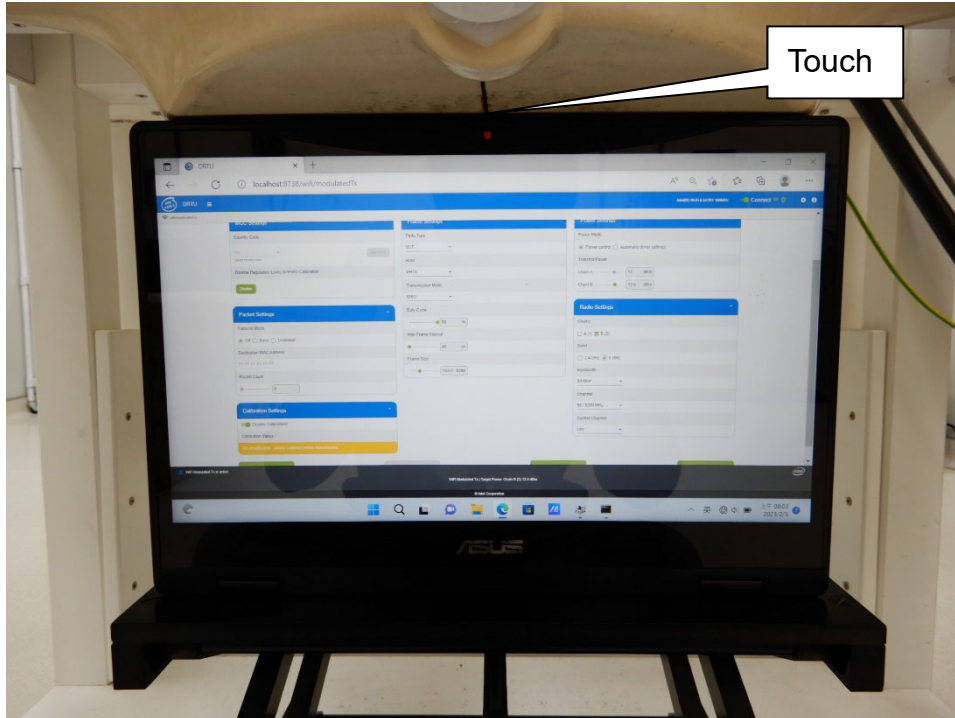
Touch

DRTU

localhost:8738/wifi/modulatedTx

DRTU

Connect

Country Code

Disable Regulatory (Lock to World Calibration)

Packet Settings

Transmit Mode

Destination MAC Address

Packet Count

Calibration Settings

Disable Calibration

Calibration Status

Frame Type

Rate

Transmission Mode

Data Mode

Inter Frame Interval

Frame Size

Power Settings

Power Mode

Power control

Automatic (driver setting)

Transmit Power

Chain A

Chain B

Radio Settings

Chains

Band

2.4 GHz

5 GHz

Bandwidth

Channel

Control Channel

WiFi Modulated Tx | Target Power - Chain A (2) 15.0 dBm

© Intel Corporation

ASUS